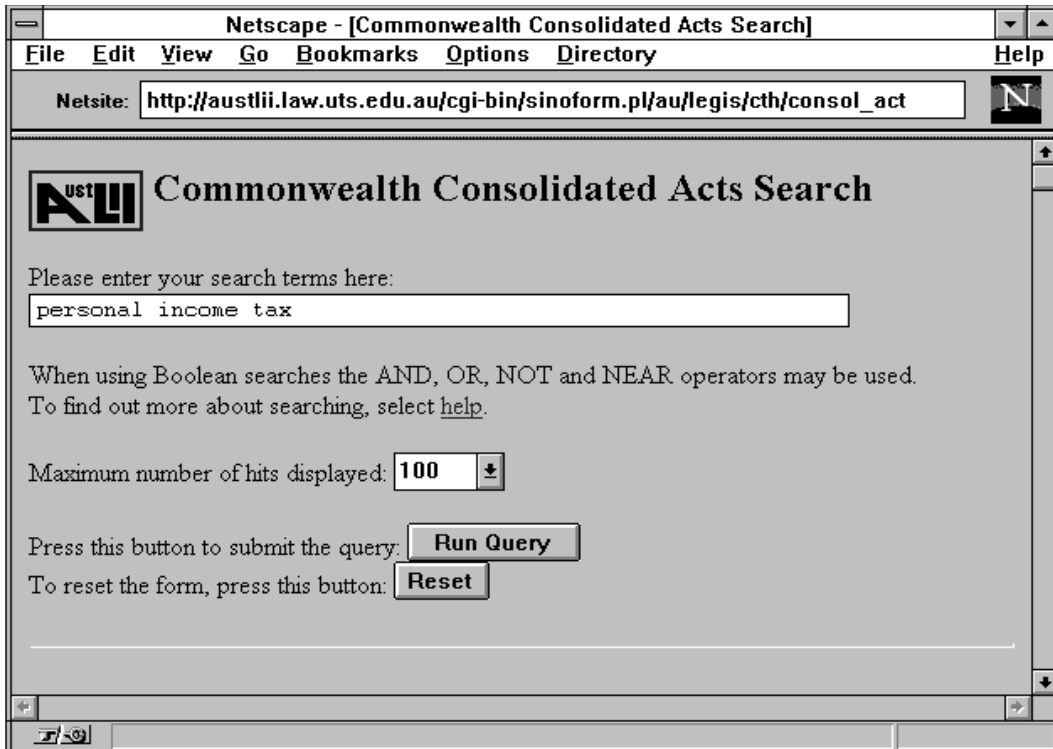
Netscape - [Commonwealth Consolidated Acts Search]

File Edit View Go Bookmarks Options Directory Help

Netsite: http://austlii.law.uts.edu.au/cgi-bin/sinoform.pl/au/legis/cth/consol_act

N

AustLII

Commonwealth Consolidated Acts Search

Please enter your search terms here:

personal income tax

When using Boolean searches the AND, OR, NOT and NEAR operators may be used. To find out more about searching, select help.

Maximum number of hits displayed: 100

Press this button to submit the query: Run Query

To reset the form, press this button: Reset